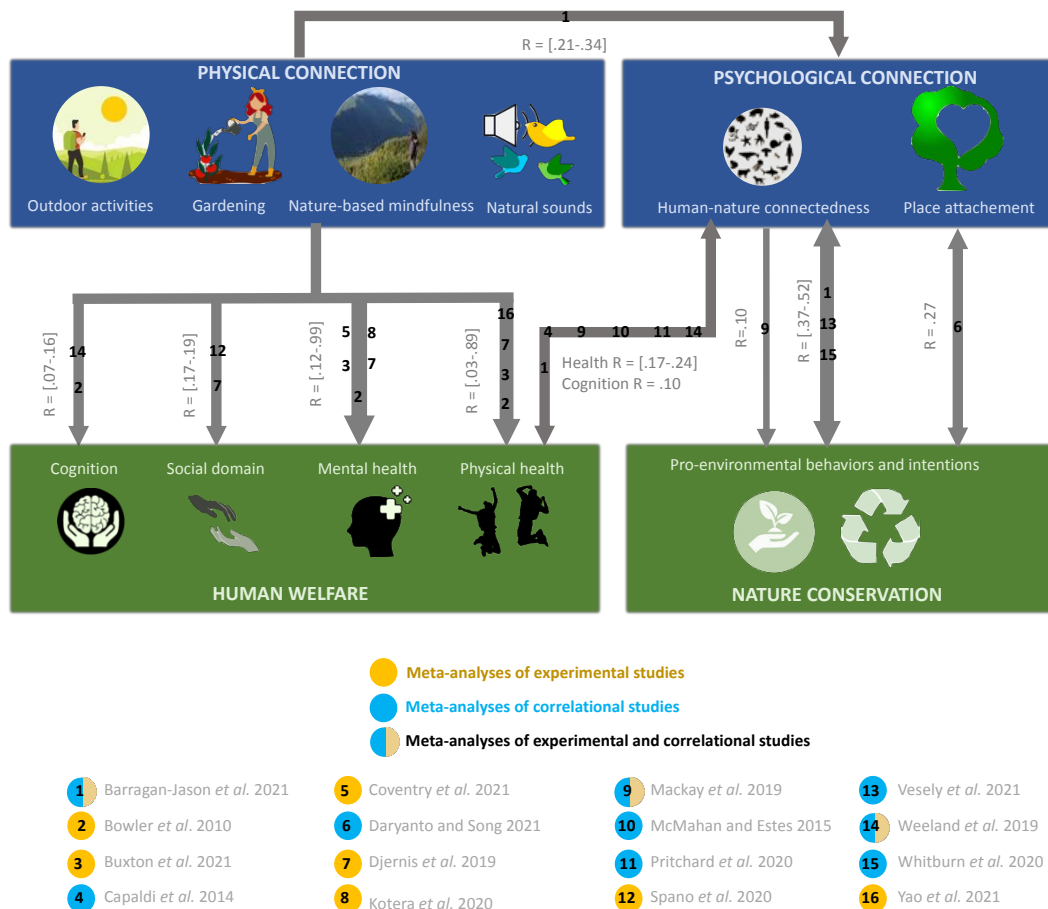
1
R = [.21-.34]

PHYSICAL CONNECTION
Outdoor activities
Gardening
Nature-based mindfulness
Natural sounds

PSYCHOLOGICAL CONNECTION
Human-nature connectedness
Place attachement

R = [.07-.16]
14
2

R = [.17-.19]
12
7

R = [.12-.99]
5 8
3 7
2

R = [.03-.89]
16
7
3
2

4 9 10 11 14
1
Health R = [.17-.24]
Cognition R = .10

R = .10
9

R = [.37-.52]
1
13
15

R = .27
6

Cognition
Social domain
Mental health
Physical health
HUMAN WELFARE

Pro-environmental behaviors and intentions
NATURE CONSERVATION

Meta-analyses of experimental studies
Meta-analyses of correlational studies
Meta-analyses of experimental and correlational studies

1 Barragan-Jason et al. 2021
2 Bowler et al. 2010
3 Buxton et al. 2021
4 Capaldi et al. 2014
5 Coventry et al. 2021
6 Daryanto and Song 2021
7 Djernis et al. 2019
8 Kotera et al. 2020
9 Mackay et al. 2019
10 McMahan and Estes 2015
11 Pritchard et al. 2020
12 Spano et al. 2020
13 Vesely et al. 2021
14 Weeland et al. 2019
15 Whitburn et al. 2020
16 Yao et al. 2021